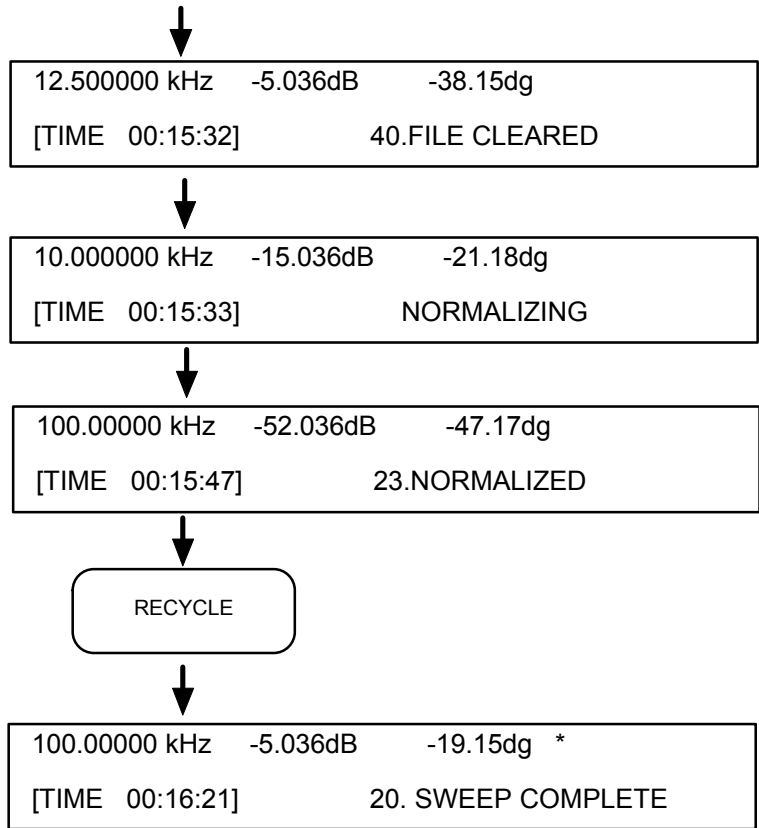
12.500000 kHz -5.036dB -38.15dg

[TIME 00:15:32] 40.FILE CLEARED

10.000000 kHz -15.036dB -21.18dg

[TIME 00:15:33] NORMALIZING

100.00000 kHz -52.036dB -47.17dg

[TIME 00:15:47] 23.NORMALIZED

RECYCLE

100.00000 kHz -5.036dB -19.15dg *

[TIME 00:16:21] 20. SWEEP COMPLETE